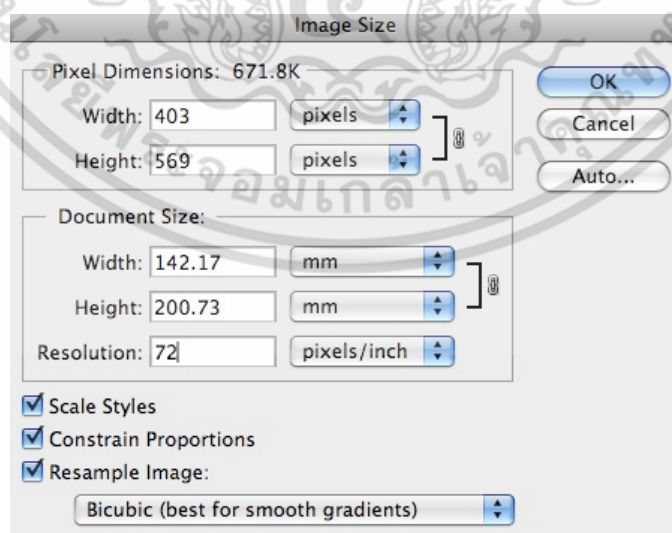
Image Size

Pixel Dimensions: 671.8K

Width: 403 pixels

Height: 569 pixels

OK

Cancel

Auto...

Document Size:

Width: 142.17 mm

Height: 200.73 mm

Resolution: 72 pixels/inch

Scale Styles

Constrain Proportions

Resample Image:

Bicubic (best for smooth gradients)

จอมเกล้า